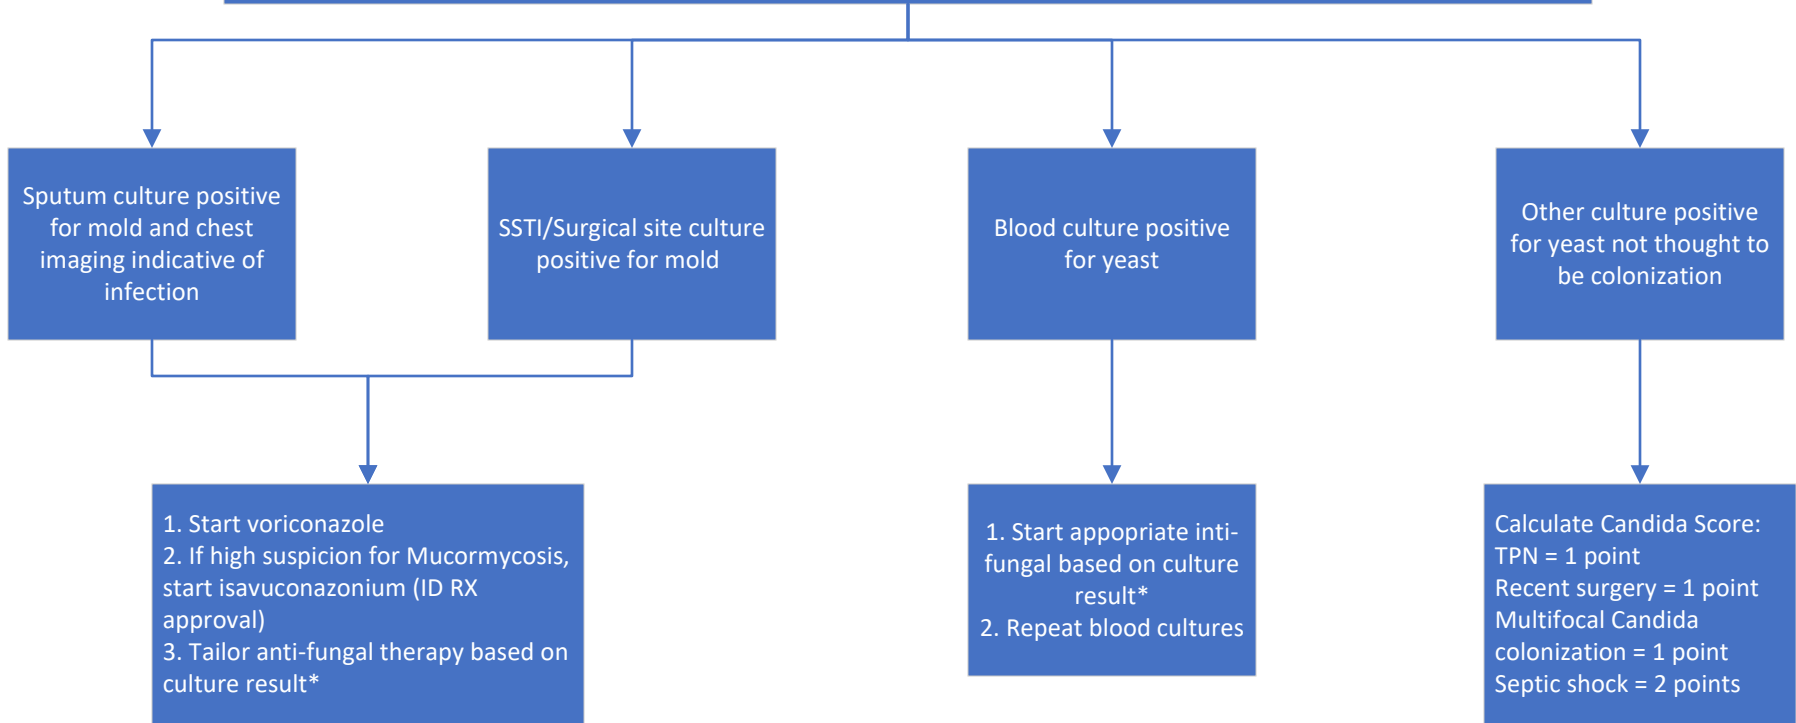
Sputum culture positive for mold and chest imaging indicative of infection

SSTI/Surgical site culture positive for mold

Blood culture positive for yeast

Other culture positive for yeast not thought to be colonization

1. Start voriconazole
2. If high suspicion for Mucormycosis, start isavuconazonium (ID RX approval)
3. Tailor anti-fungal therapy based on culture result*

1. Start appopriate inti-fungal based on culture result*
2. Repeat blood cultures

Calculate Candida Score:
TPN = 1 point
Recent surgery = 1 point
Multifocal Candida colonization = 1 point
Septic shock = 2 points